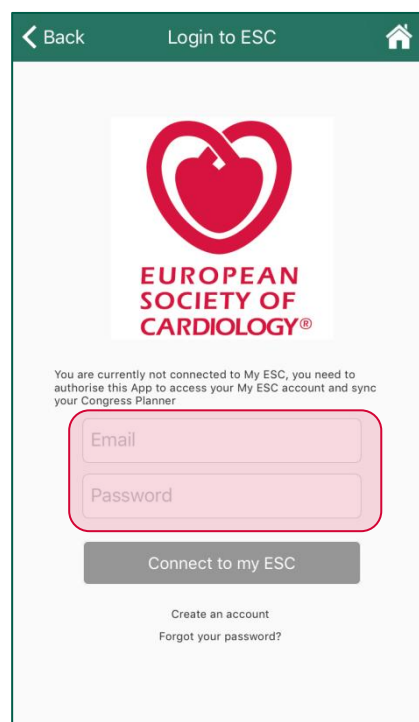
Back

Login to ESC

EUROPEAN SOCIETY OF CARDIOLOGY®

You are currently not connected to My ESC, you need to authorise this App to access your My ESC account and sync your Congress Planner

Email

Password

Connect to my ESC

Create an account

Forgot your password?